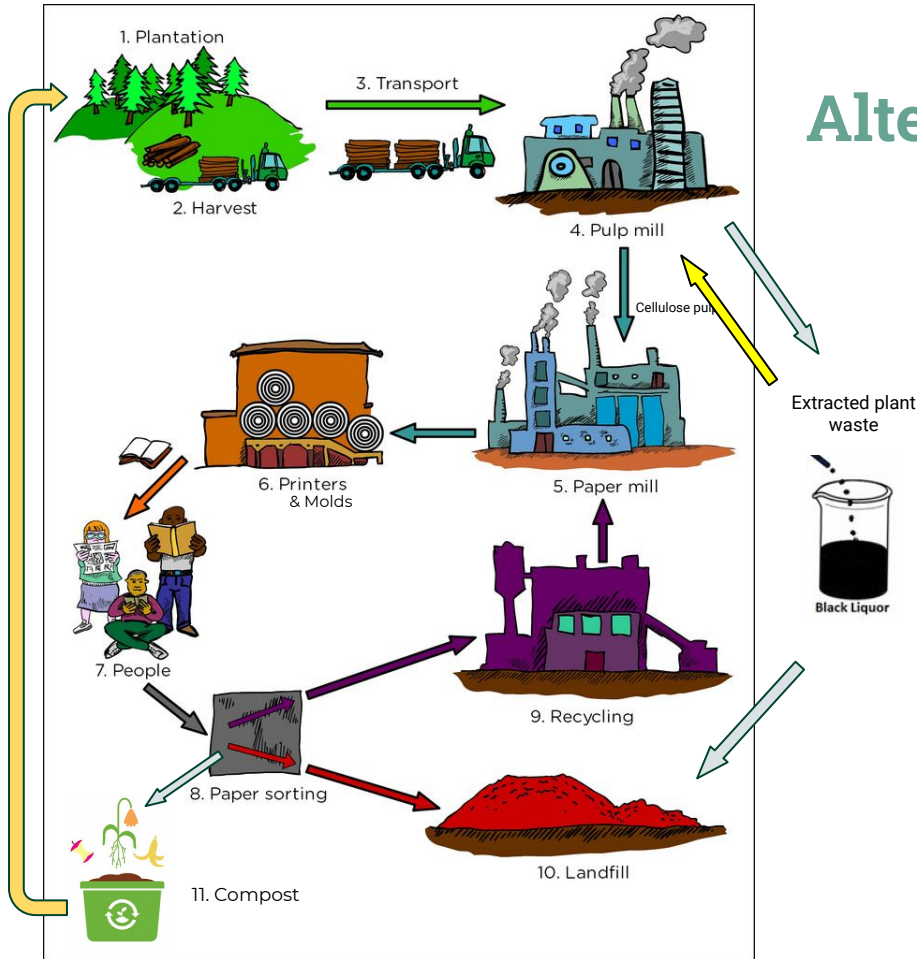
1. Plantation

3. Transport

2. Harvest

4. Pulp mill

Alte

Cellulose pul

Extracted plant waste

Black Liquor

6. Printers & Molds

5. Paper mill

7. People

9. Recycling

8. Paper sorting

10. Landfill

11. Compost